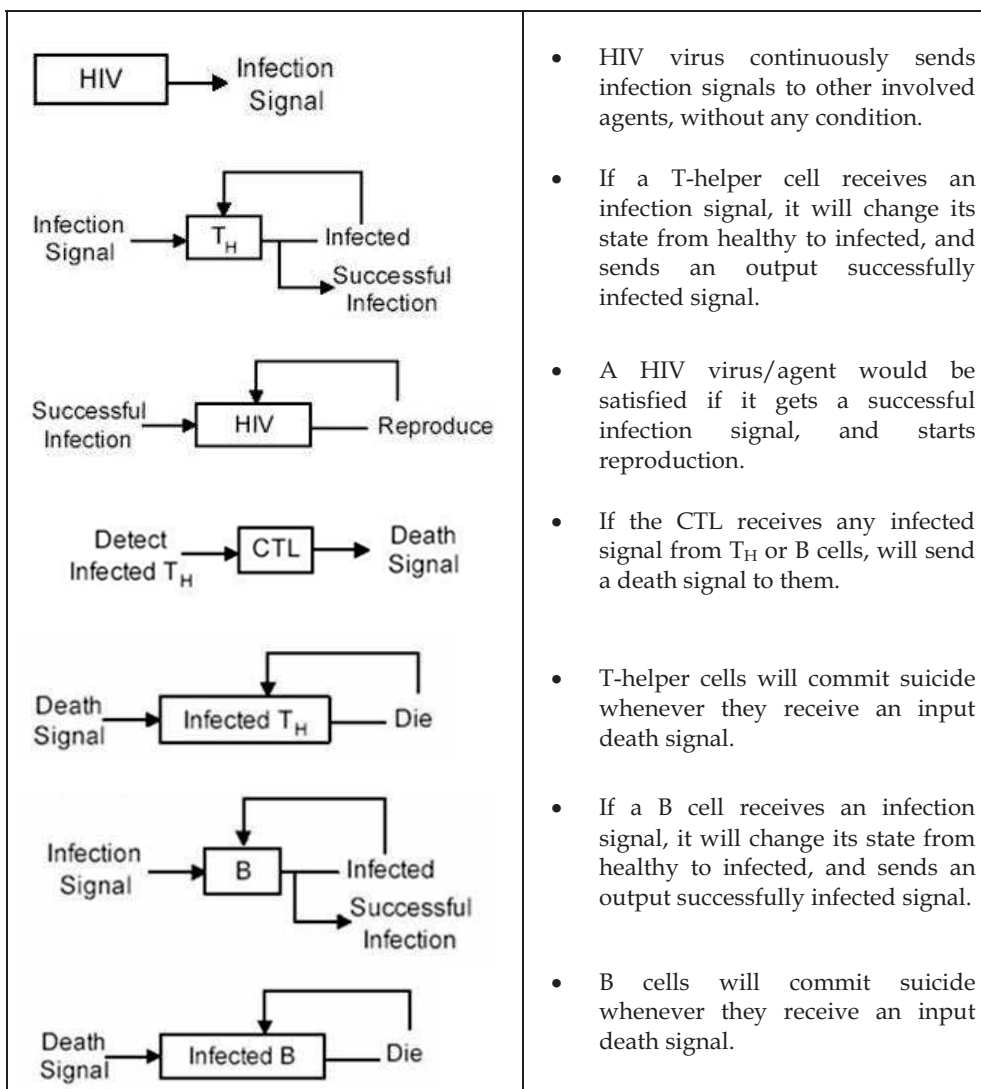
| | |
|---|---|
| HIV → Infection Signal | • HIV virus continuously sends infection signals to other involved agents, without any condition. |
| Infection Signal → $T_H$ — Infected → Successful Infection | • If a T-helper cell receives an infection signal, it will change its state from healthy to infected, and sends an output successfully infected signal. |
| Successful Infection → HIV — Reproduce | • A HIV virus/agent would be satisfied if it gets a successful infection signal, and starts reproduction. |
| Detect Infected $T_H$ → CTL → Death Signal | • If the CTL receives any infected signal from $T_H$ or B cells, will send a death signal to them. |
| Death Signal → Infected $T_H$ — Die | • T-helper cells will commit suicide whenever they receive an input death signal. |
| Infection Signal → B — Infected → Successful Infection | • If a B cell receives an infection signal, it will change its state from healthy to infected, and sends an output successfully infected signal. |
| Death Signal → Infected B — Die | • B cells will commit suicide whenever they receive an input death signal. |